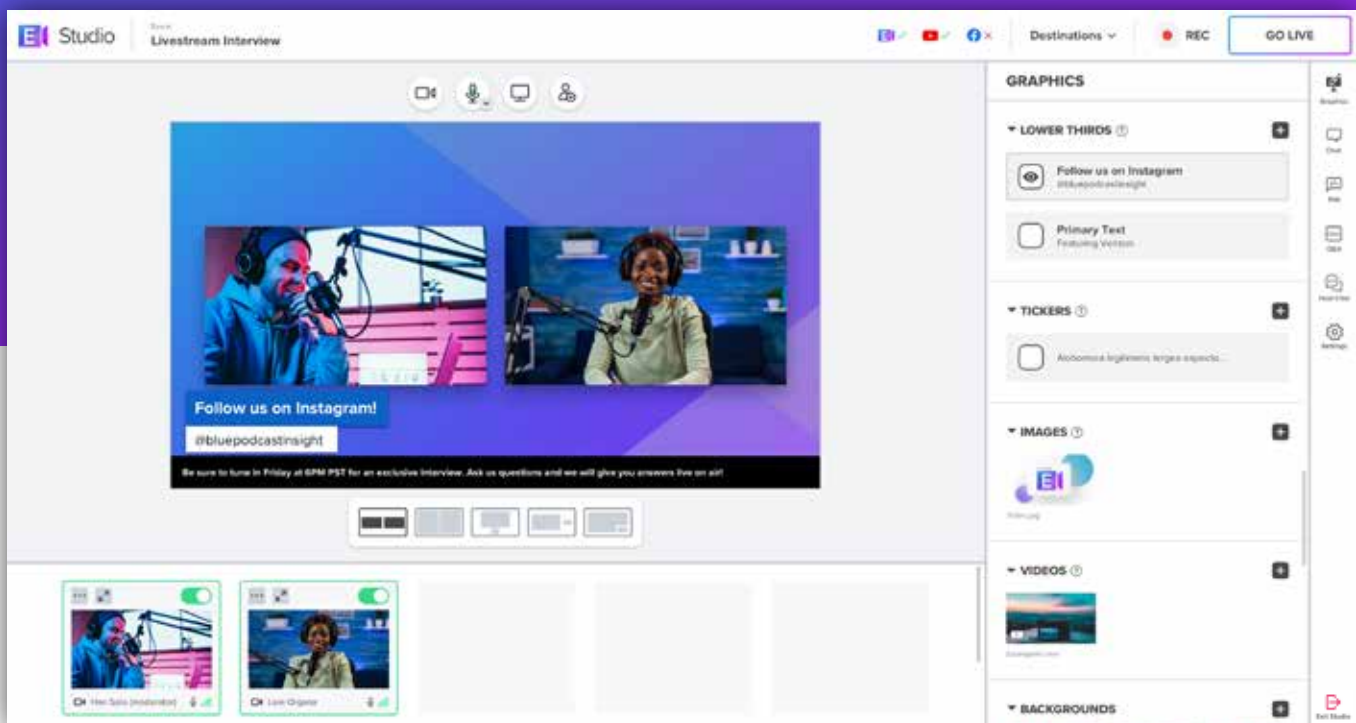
Studio

Room
Livestream Interview

Destinations

REC

GO LIVE

GRAPHICS

LOWER THIRDS

Follow us on Instagram
@bluepodcastinsight

Primary Text
Featuring Version

TICKERS

Alobomica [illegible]

IMAGES

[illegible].jpg

VIDEOS

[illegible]

BACKGROUNDS

Graphics

Chat

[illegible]

Q&A

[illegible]

Settings

Exit Studio

Follow us on Instagram!

@bluepodcastinsight

Be sure to tune in Friday at 6PM PST for an exclusive interview. Ask us questions and we will give you answers live on air!

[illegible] (moderator)

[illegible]